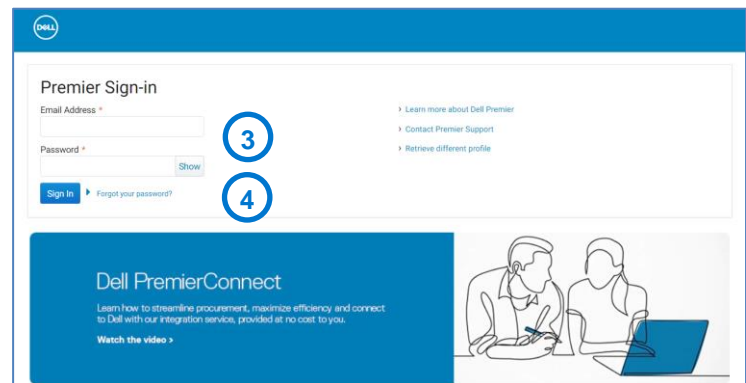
DELL

Premier Sign-in

Email Address *

Password *

Show

3

Sign In

Forgot your password?

4

› Learn more about Dell Premier

› Contact Premier Support

› Retrieve different profile

Dell PremierConnect

Learn how to streamline procurement, maximize efficiency and connect to Dell with our integration service, provided at no cost to you.

Watch the video ›